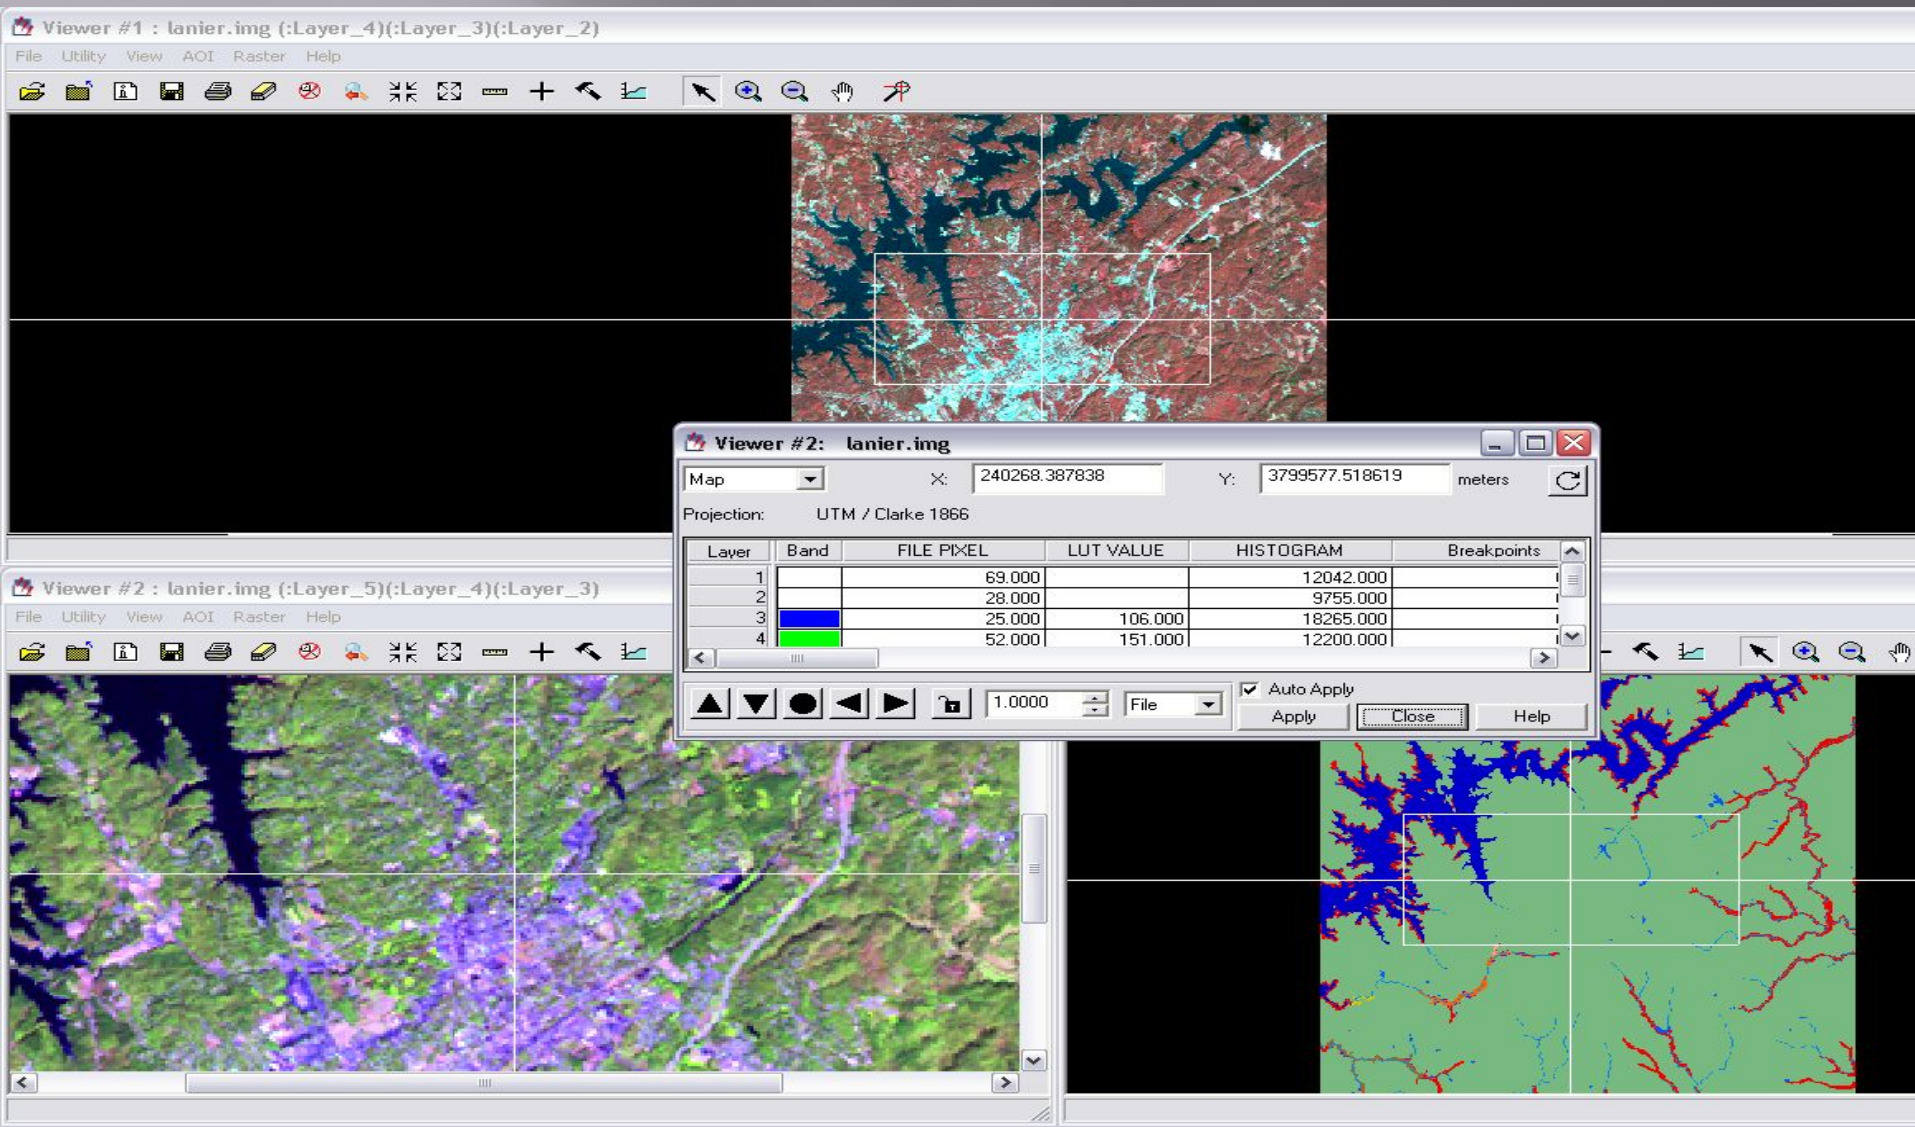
Viewer #1 : lanier.img (:Layer_4)(:Layer_3)(:Layer_2)

File Utility View AOI Raster Help

Viewer #2 : lanier.img (:Layer_5)(:Layer_4)(:Layer_3)

File Utility View AOI Raster Help

Viewer #2: lanier.img

Map X: 240268.387838 Y: 3799577.518619 meters

Projection: UTM / Clarke 1866

| Layer | Band | FILE PIXEL | LUT VALUE | HISTOGRAM | Breakpoints |
|---|---|---|---|---|---|
| 1 | | 69.000 | | 12042.000 | |
| 2 | | 28.000 | | 9755.000 | |
| 3 | | 25.000 | 106.000 | 18265.000 | |
| 4 | | 52.000 | 151.000 | 12200.000 | |

1.0000 File Auto Apply

Apply Close Help